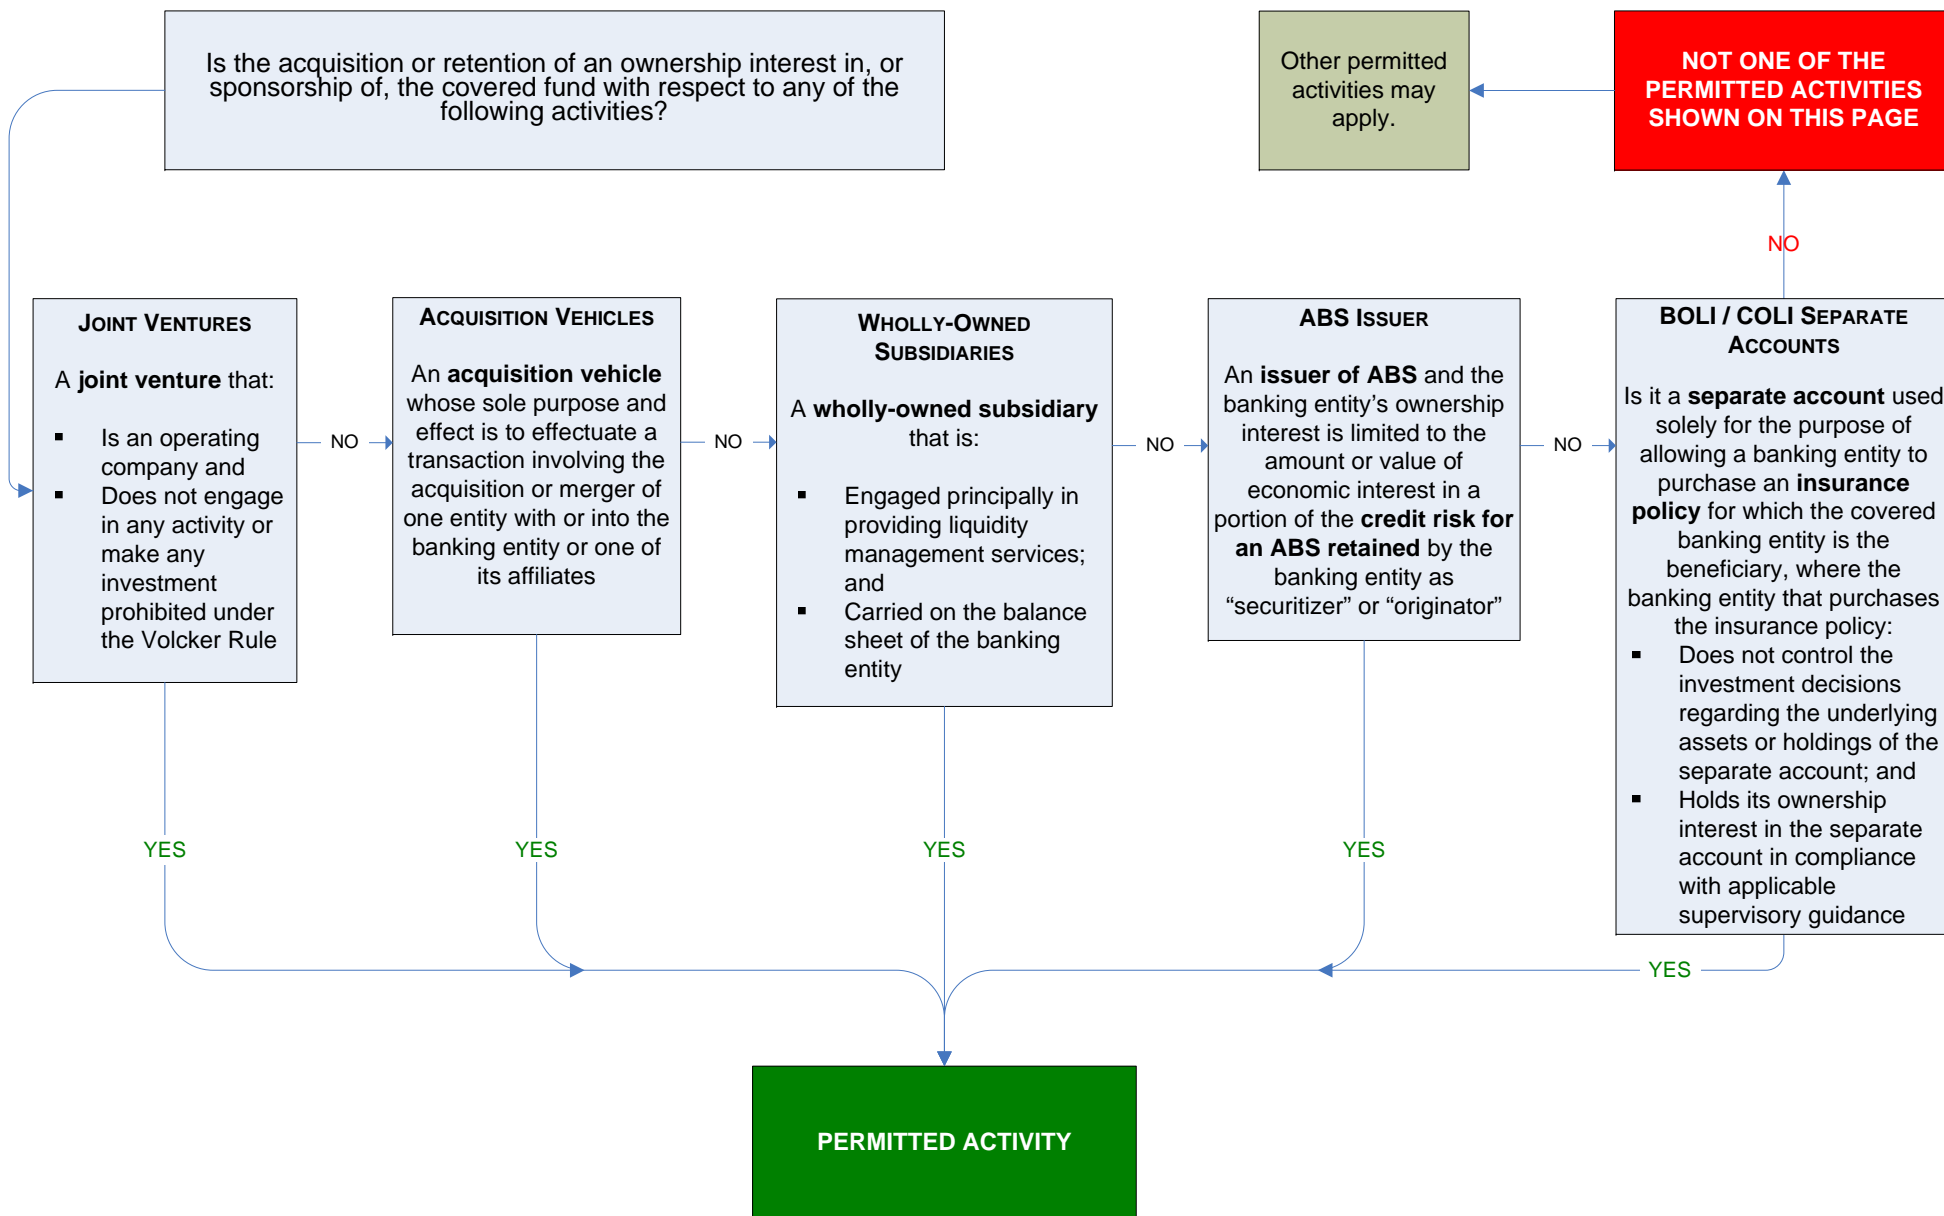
Is the acquisition or retention of an ownership interest in, or sponsorship of, the covered fund with respect to any of the following activities?

Other permitted activities may apply.

NOT ONE OF THE PERMITTED ACTIVITIES SHOWN ON THIS PAGE

NO

JOINT VENTURES

A **joint venture** that:

- Is an operating company and
- Does not engage in any activity or make any investment prohibited under the Volcker Rule

NO

ACQUISITION VEHICLES

An **acquisition vehicle** whose sole purpose and effect is to effectuate a transaction involving the acquisition or merger of one entity with or into the banking entity or one of its affiliates

NO

WHOLLY-OWNED SUBSIDIARIES

A **wholly-owned subsidiary** that is:

- Engaged principally in providing liquidity management services; and
- Carried on the balance sheet of the banking entity

NO

ABS ISSUER

An **issuer of ABS** and the banking entity's ownership interest is limited to the amount or value of economic interest in a portion of the **credit risk for an ABS retained** by the banking entity as “securitizer” or “originator”

NO

BOLI / COLI SEPARATE ACCOUNTS

Is it a **separate account** used solely for the purpose of allowing a banking entity to purchase an **insurance policy** for which the covered banking entity is the beneficiary, where the banking entity that purchases the insurance policy:

- Does not control the investment decisions regarding the underlying assets or holdings of the separate account; and
- Holds its ownership interest in the separate account in compliance with applicable supervisory guidance

YES

YES

YES

YES

YES

PERMITTED ACTIVITY